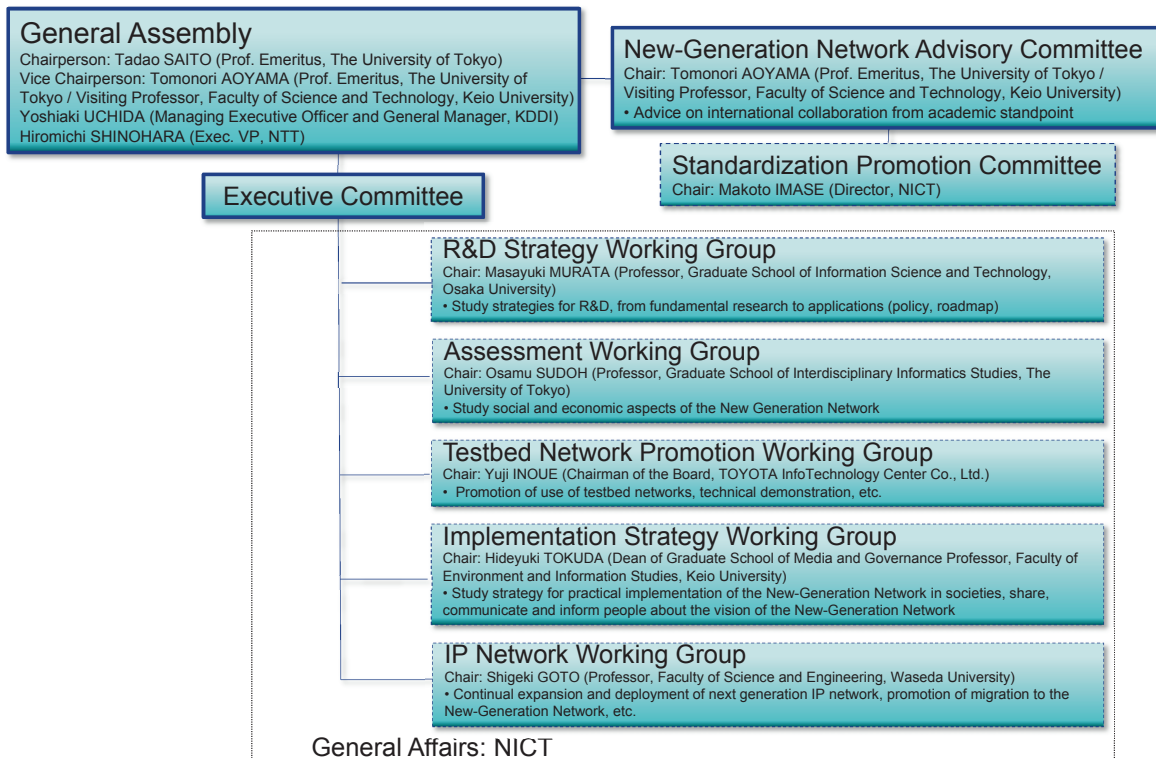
General Assembly
Chairperson: Tadao SAITO (Prof. Emeritus, The University of Tokyo)
Vice Chairperson: Tomonori AOYAMA (Prof. Emeritus, The University of Tokyo / Visiting Professor, Faculty of Science and Technology, Keio University)
Yoshiaki UCHIDA (Managing Executive Officer and General Manager, KDDI)
Hiromichi SHINOHARA (Exec. VP, NTT)

New-Generation Network Advisory Committee
Chair: Tomonori AOYAMA (Prof. Emeritus, The University of Tokyo / Visiting Professor, Faculty of Science and Technology, Keio University)
• Advice on international collaboration from academic standpoint

Standardization Promotion Committee
Chair: Makoto IMASE (Director, NICT)

Executive Committee

R&D Strategy Working Group
Chair: Masayuki MURATA (Professor, Graduate School of Information Science and Technology, Osaka University)
• Study strategies for R&D, from fundamental research to applications (policy, roadmap)

Assessment Working Group
Chair: Osamu SUDOH (Professor, Graduate School of Interdisciplinary Informatics Studies, The University of Tokyo)
• Study social and economic aspects of the New Generation Network

Testbed Network Promotion Working Group
Chair: Yuji INOUE (Chairman of the Board, TOYOTA InfoTechnology Center Co., Ltd.)
• Promotion of use of testbed networks, technical demonstration, etc.

Implementation Strategy Working Group
Chair: Hideyuki TOKUDA (Dean of Graduate School of Media and Governance Professor, Faculty of Environment and Information Studies, Keio University)
• Study strategy for practical implementation of the New-Generation Network in societies, share, communicate and inform people about the vision of the New-Generation Network

IP Network Working Group
Chair: Shigeki GOTO (Professor, Faculty of Science and Engineering, Waseda University)
• Continual expansion and deployment of next generation IP network, promotion of migration to the New-Generation Network, etc.

General Affairs: NICT